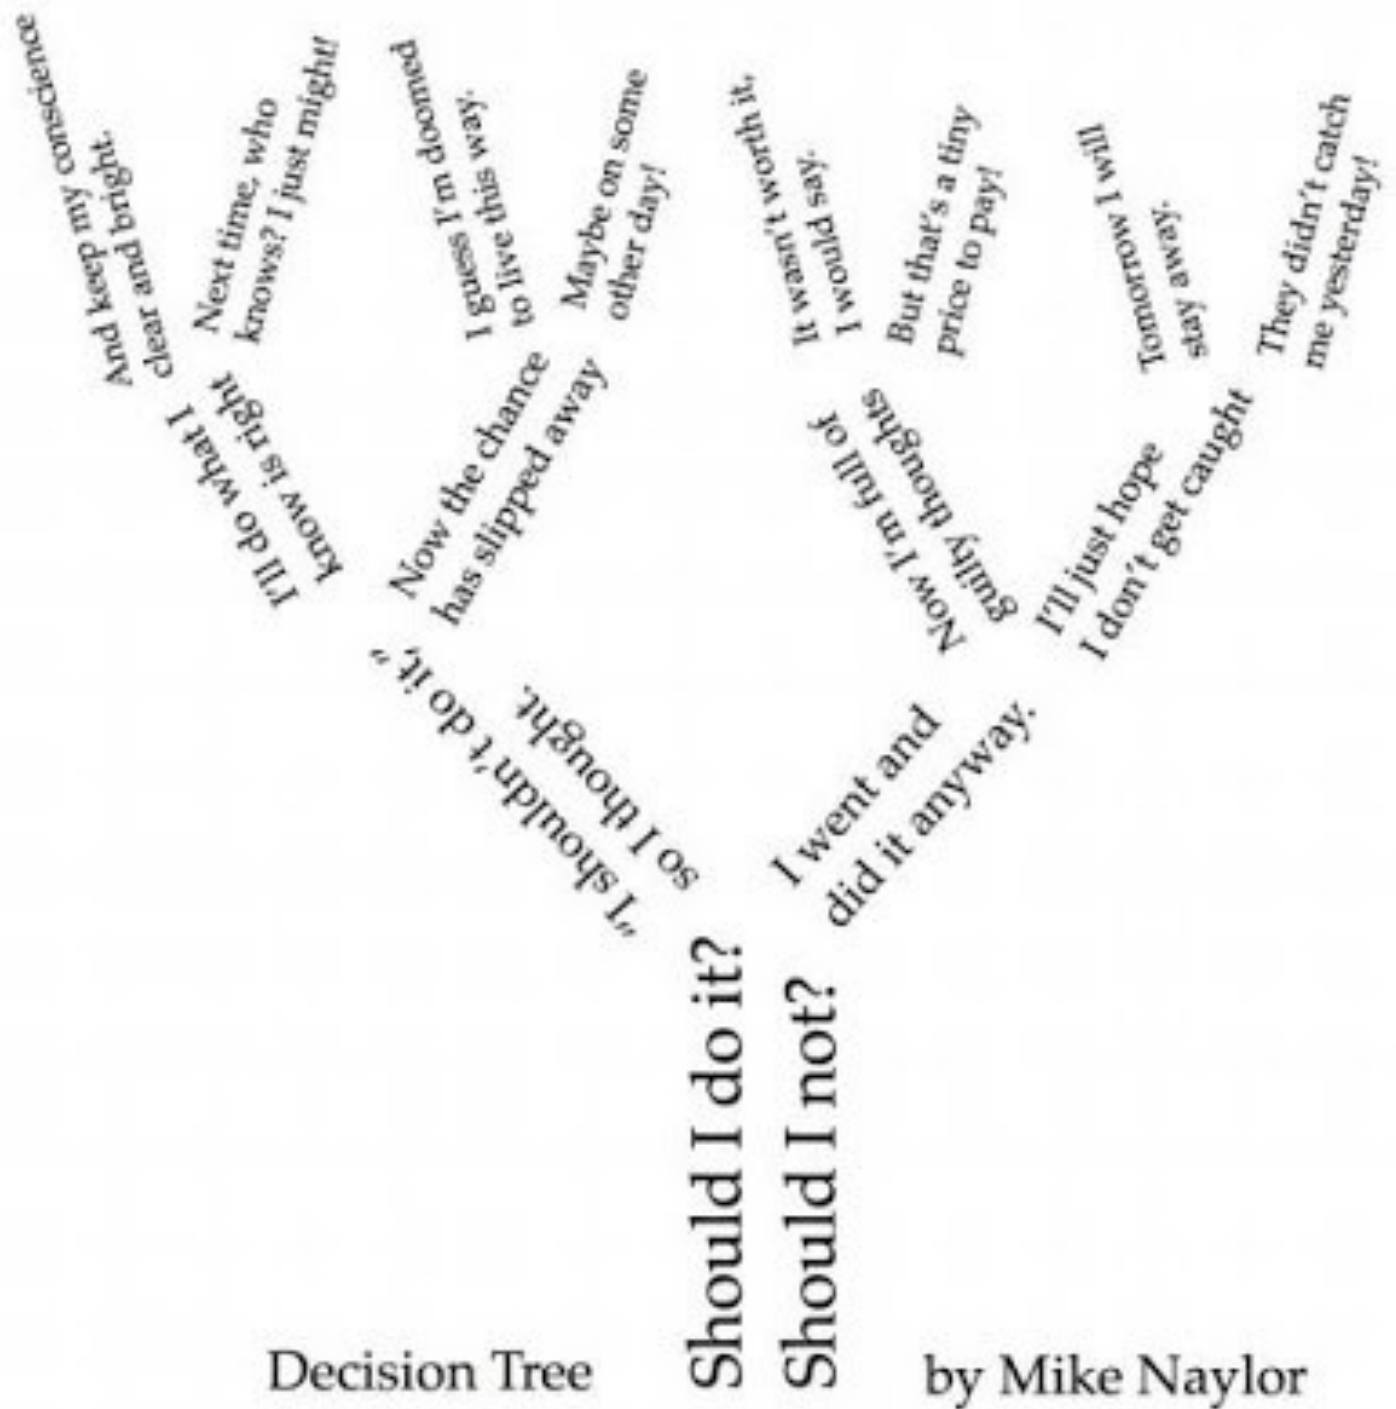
Decision Tree

Should I do it?
Should I not?

"I shouldn't do it,"
so I thought.

I'll do what I
know is right

And keep my conscience
clear and bright.

Next time, who
knows? I just might!

Now the chance
has slipped away

I guess I'm doomed
to live this way.

Maybe on some
other day!

I went and
did it anyway.

Now I'm full of
guilty thoughts

It wasn't worth it,
I would say.

But that's a tiny
price to pay!

I'll just hope
I don't get caught

Tomorrow I will
stay away.

They didn't catch
me yesterday!

by Mike Naylor